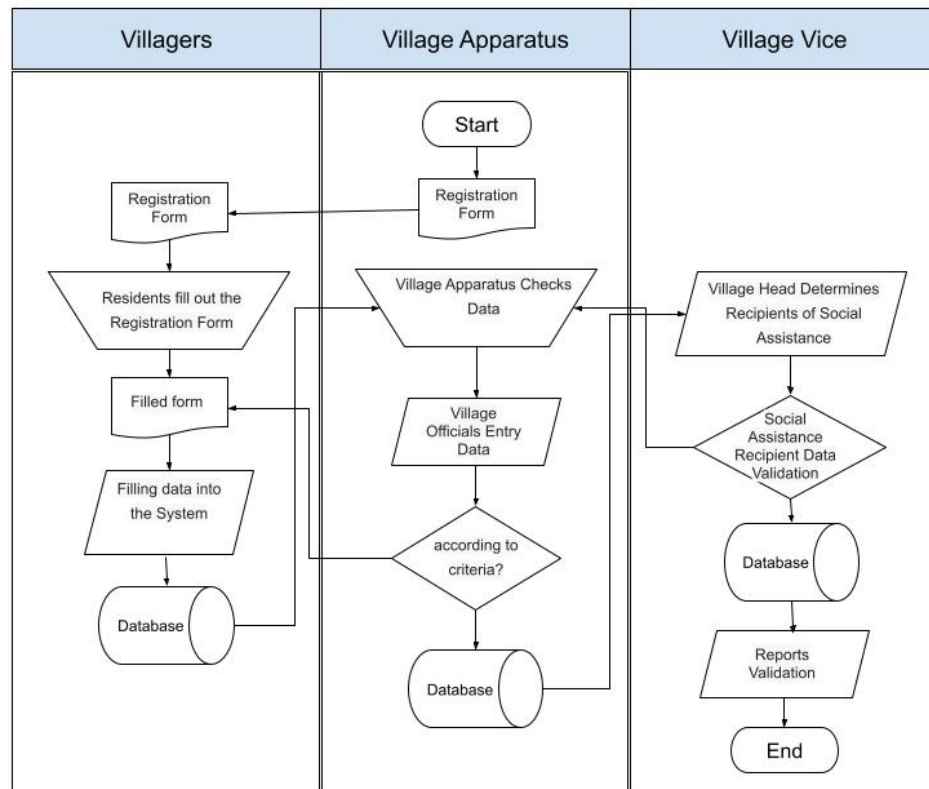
| Villagers | Village Apparatus | Village Vice |
|---|---|---|

Registration Form

Residents fill out the Registration Form

Filled form

Filling data into the System

Database

Start

Registration Form

Village Apparatus Checks Data

Village Officials Entry Data

according to criteria?

Database

Village Head Determines Recipients of Social Assistance

Social Assistance Recipient Data Validation

Database

Reports Validation

End